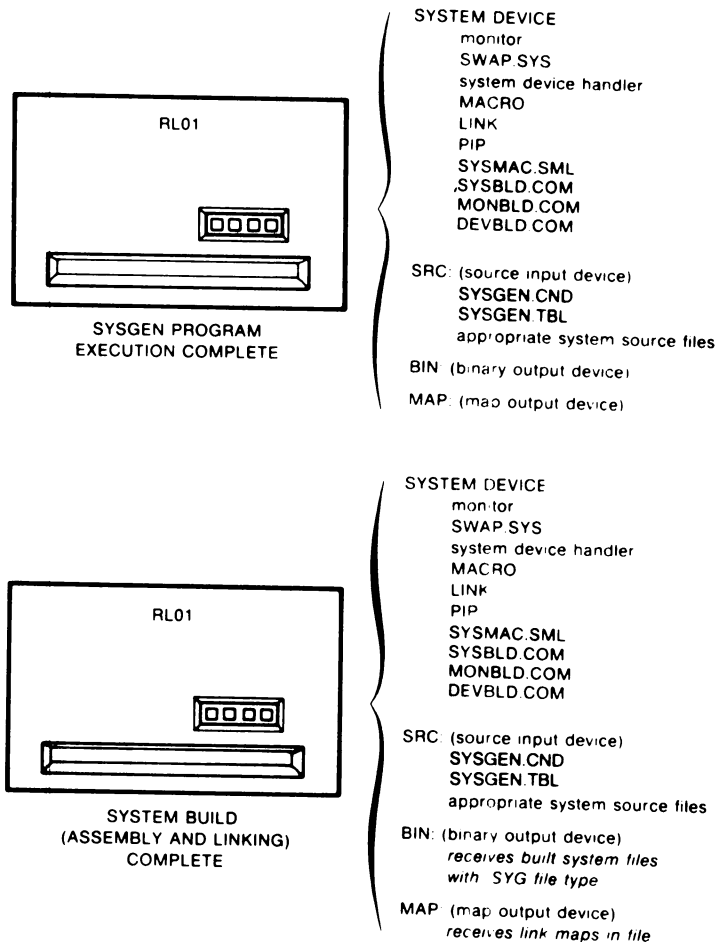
RL01

SYSGEN PROGRAM EXECUTION COMPLETE

SYSTEM DEVICE
monitor
SWAP.SYS
system device handler
MACRO
LINK
PIP
SYSMAC.SML
SYSBLD.COM
MONBLD.COM
DEVBLD.COM

SRC: (source input device)
SYSGEN.CND
SYSGEN.TBL
appropriate system source files

BIN: (binary output device)

MAP: (map output device)

RL01

SYSTEM BUILD (ASSEMBLY AND LINKING) COMPLETE

SYSTEM DEVICE
monitor
SWAP.SYS
system device handler
MACRO
LINK
PIP
SYSMAC.SML
SYSBLD.COM
MONBLD.COM
DEVBLD.COM

SRC: (source input device)
SYSGEN.CND
SYSGEN.TBL
appropriate system source files

BIN: (binary output device)
receives built system files with SYG file type

MAP: (map output device)
receives link maps in file